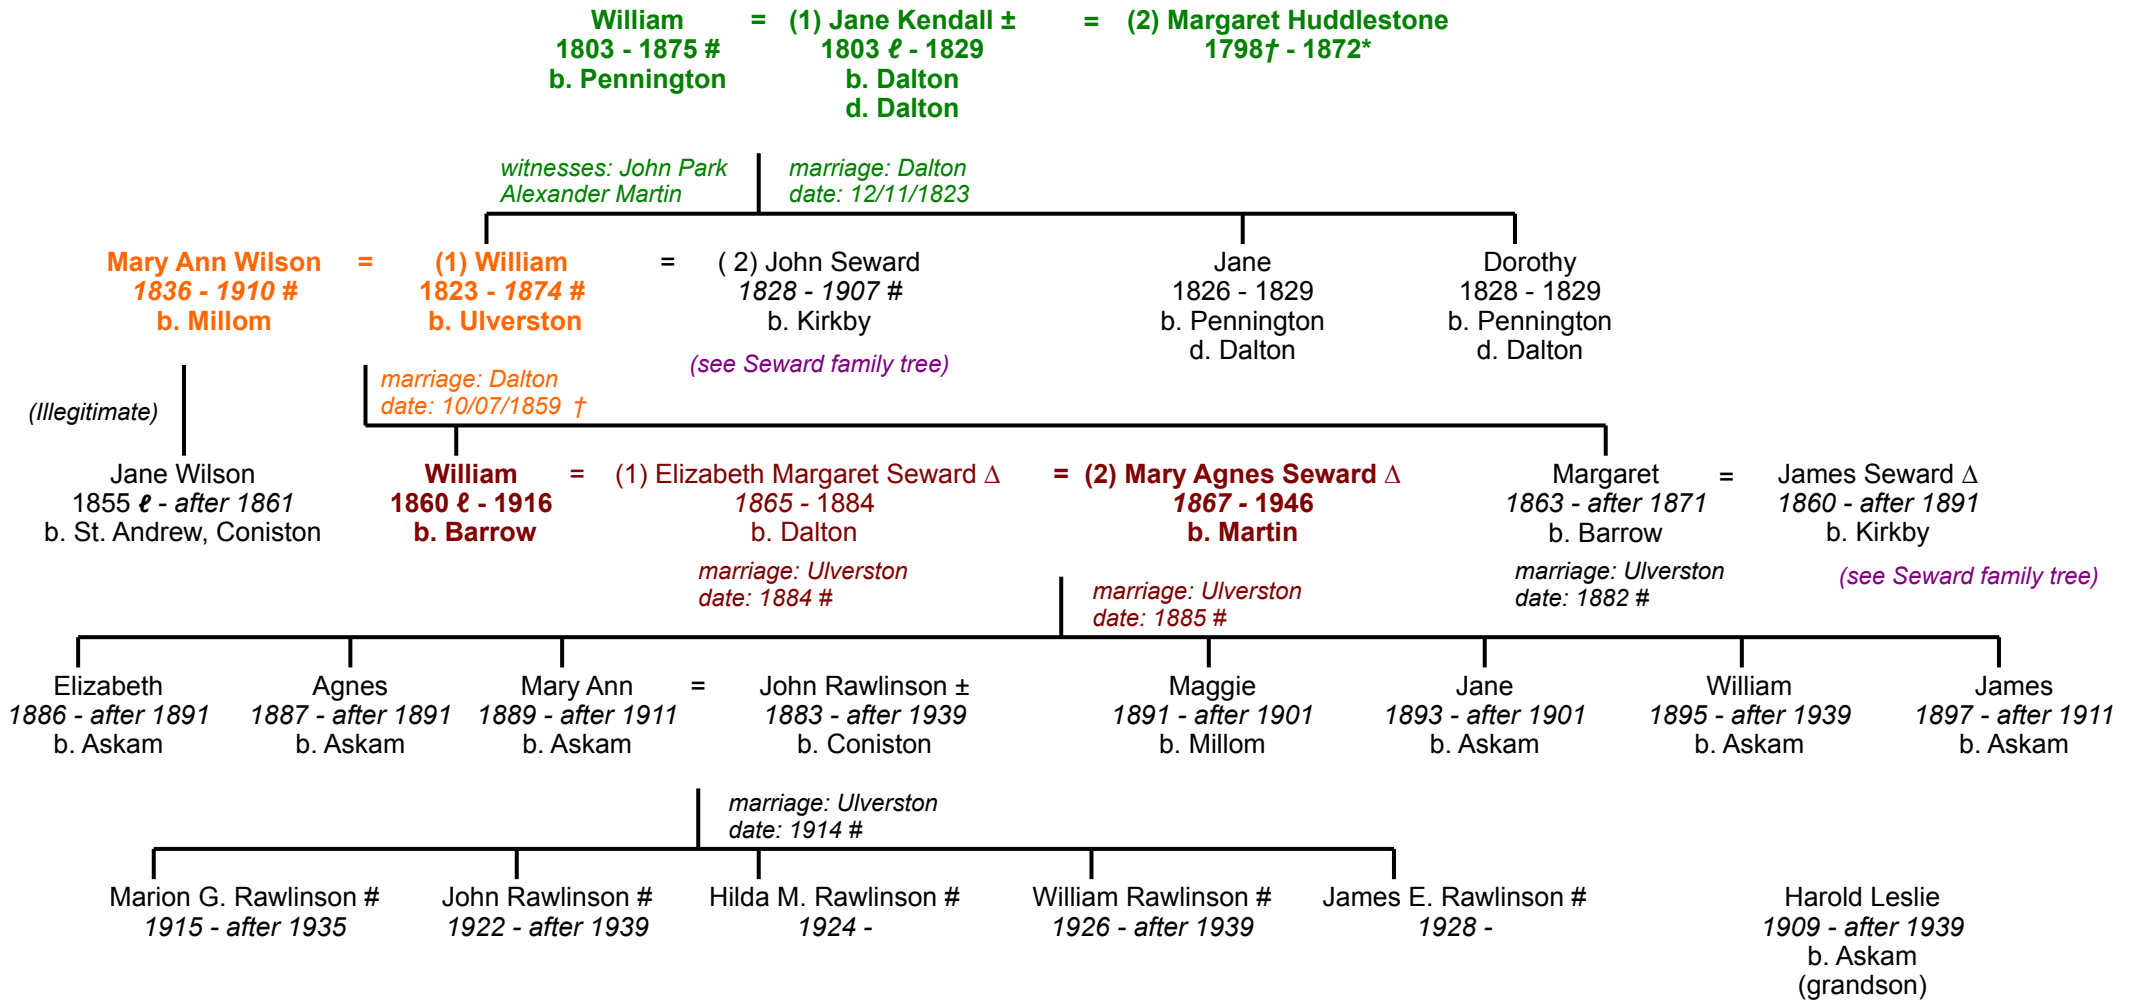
William
1803 - 1875 #
b. Pennington

= (1) Jane Kendall ±
1803 ℓ - 1829
b. Dalton
d. Dalton

= (2) Margaret Huddlestone
1798† - 1872*

witnesses: John Park
Alexander Martin

marriage: Dalton
date: 12/11/1823

Mary Ann Wilson
1836 - 1910 #
b. Millom

= (1) William
1823 - 1874 #
b. Ulverston

= ( 2) John Seward
1828 - 1907 #
b. Kirkby

(see Seward family tree)

Jane
1826 - 1829
b. Pennington
d. Dalton

Dorothy
1828 - 1829
b. Pennington
d. Dalton

(Illegitimate)

marriage: Dalton
date: 10/07/1859 †

Jane Wilson
1855 ℓ - after 1861
b. St. Andrew, Coniston

William
1860 ℓ - 1916
b. Barrow

= (1) Elizabeth Margaret Seward Δ
1865 - 1884
b. Dalton

= (2) Mary Agnes Seward Δ
1867 - 1946
b. Martin

Margaret
1863 - after 1871
b. Barrow

= James Seward Δ
1860 - after 1891
b. Kirkby

marriage: Ulverston
date: 1884 #

marriage: Ulverston
date: 1885 #

marriage: Ulverston
date: 1882 #

(see Seward family tree)

Elizabeth
1886 - after 1891
b. Askam

Agnes
1887 - after 1891
b. Askam

Mary Ann
1889 - after 1911
b. Askam

= John Rawlinson ±
1883 - after 1939
b. Coniston

Maggie
1891 - after 1901
b. Millom

Jane
1893 - after 1901
b. Askam

William
1895 - after 1939
b. Askam

James
1897 - after 1911
b. Askam

marriage: Ulverston
date: 1914 #

Marion G. Rawlinson #
1915 - after 1935

John Rawlinson #
1922 - after 1939

Hilda M. Rawlinson #
1924 -

William Rawlinson #
1926 - after 1939

James E. Rawlinson #
1928 -

Harold Leslie
1909 - after 1939
b. Askam
(grandson)